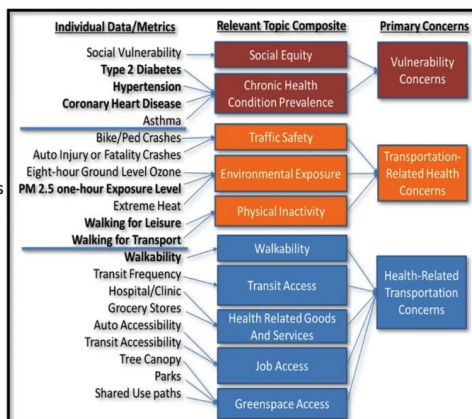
Individual Data/Metrics

Social Vulnerability
Type 2 Diabetes
Hypertension
Coronary Heart Disease
Asthma

Bike/Ped Crashes
Auto Injury or Fatality Crashes
Eight-hour Ground Level Ozone
PM 2.5 one-hour Exposure Level
Extreme Heat
Walking for Leisure
Walking for Transport

Walkability
Transit Frequency
Hospital/Clinic
Grocery Stores
Auto Accessibility
Transit Accessibility
Tree Canopy
Parks
Shared Use paths

Relevant Topic Composite

Social Equity
Chronic Health Condition Prevalence
Traffic Safety
Environmental Exposure
Physical Inactivity
Walkability
Transit Access
Health Related Goods And Services
Job Access
Greenspace Access

Primary Concerns

Vulnerability Concerns
Transportation-Related Health Concerns
Health-Related Transportation Concerns